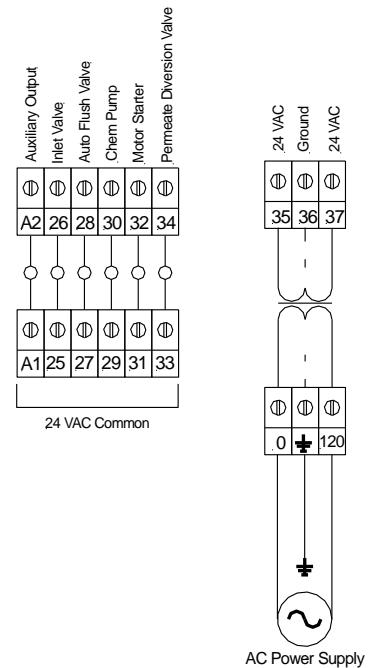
Auxiliary Output
Inlet Valve
Auto Flush Valve
Chem Pump
Motor Starter
Permeate Diversion Valve

A2 26 28 30 32 34

A1 25 27 29 31 33

24 VAC Common

24 VAC
Ground
24 VAC

35 36 37

0 120

AC Power Supply